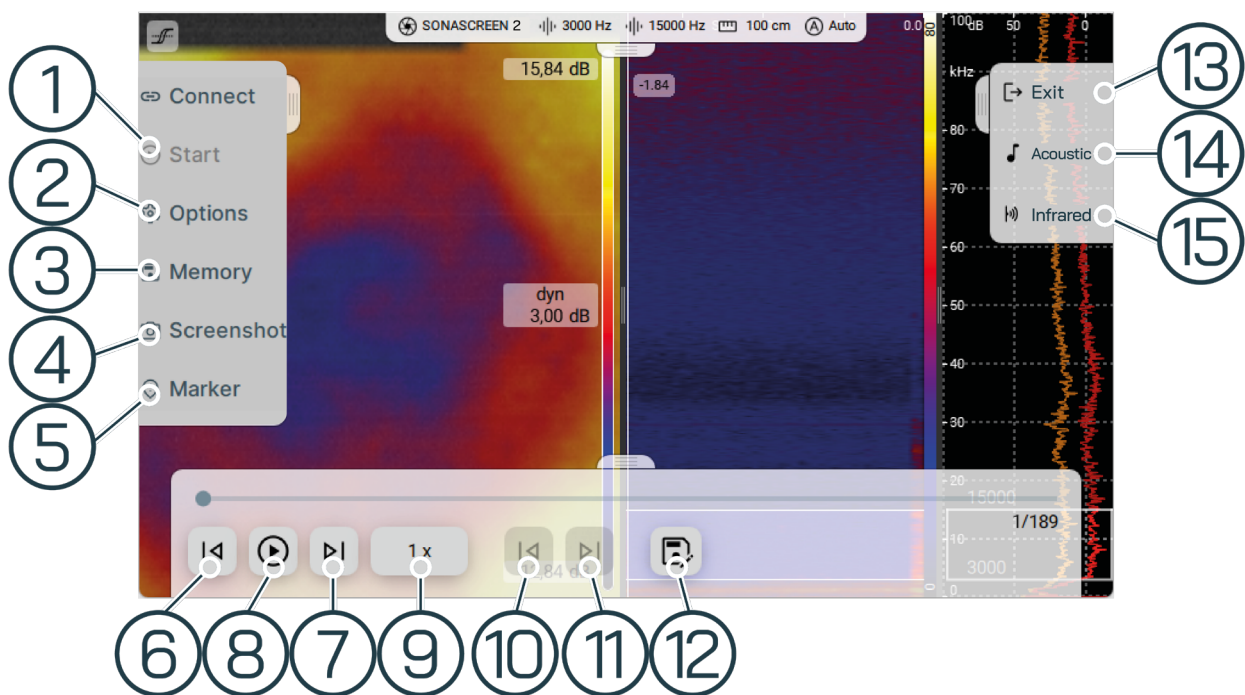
SONASCREEN 2 3000 Hz 15000 Hz 100 cm Auto

0.0 80

100 dB 50 0

15,84 dB

-1.84

kHz

1 Connect

Start

2 Options

3 Memory

4 Screenshot

5 Marker

dyn 3,00 dB

Exit 13

Acoustic 14

Infrared 15

80

70

60

50

40

30

20

15000

1/189

10

3000

0

1 x

15,84 dB

6 8 7 9 10 11 12